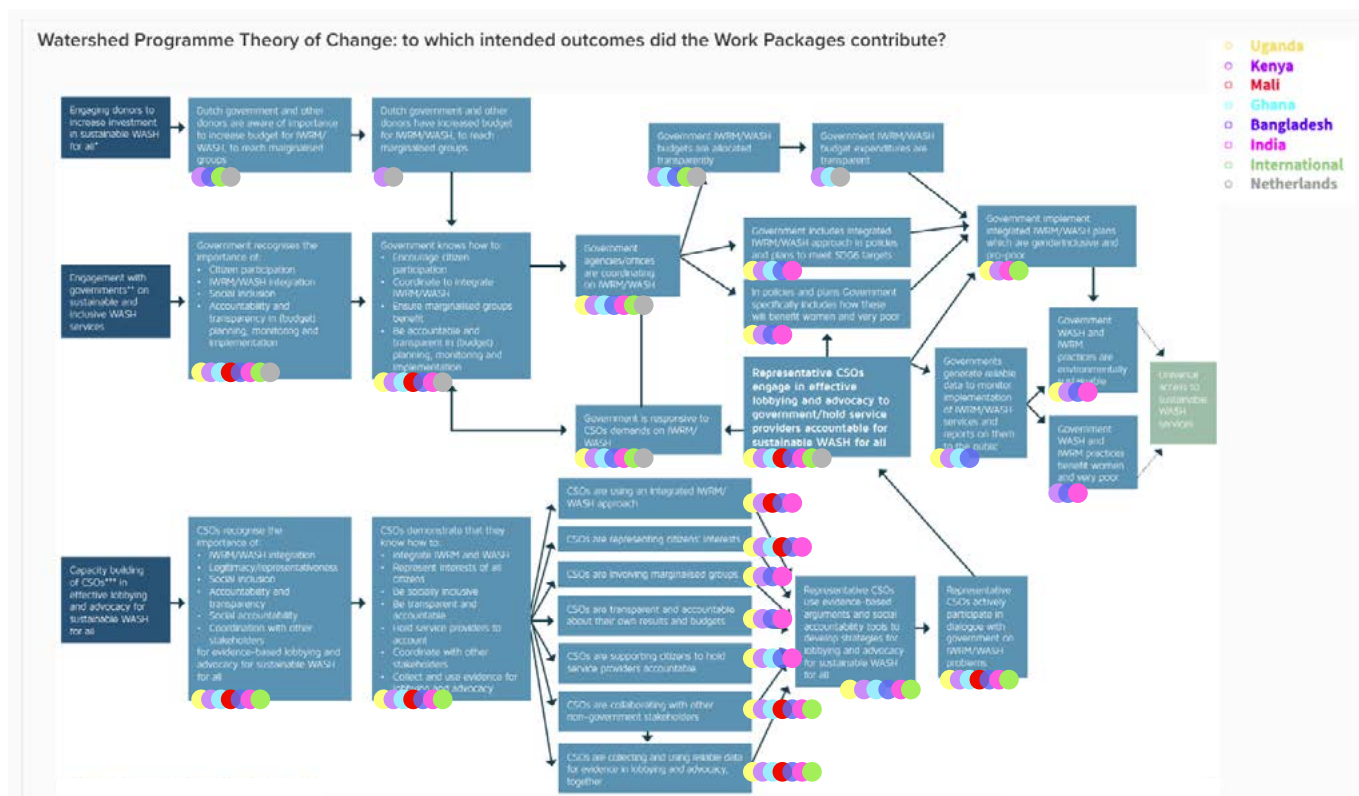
Watershed Programme Theory of Change: to which intended outcomes did the Work Packages contribute?

Uganda
Kenya
Mali
Ghana
Bangladesh
India
International
Netherlands

Engaging donors to increase investment in sustainable WASH for all*

Dutch government and other donors are aware of importance to increase budget for IWRM/WASH, to reach marginalised groups

Dutch government and other donors have increased budget for IWRM/WASH, to reach marginalised groups

Government IWRM/WASH budgets are allocated transparently

Government IWRM/WASH budget expenditures are transparent

Engagement with governments** on sustainable and inclusive WASH services

Government recognises the importance of:
- Citizen participation
- IWRM/WASH integration
- Social inclusion
- Accountability and transparency in (budget) planning, monitoring and implementation

Government knows how to:
- Encourage citizen participation
- Coordinate to integrate IWRM/WASH
- Ensure marginalised groups benefit
- Be accountable and transparent in (budget) planning, monitoring and implementation

Government agencies/offices are coordinating on IWRM/WASH

Government includes integrated IWRM/WASH approach in policies and plans to meet SDG6 targets

In policies and plans Government specifically includes how these will benefit women and very poor

Government implement integrated IWRM/WASH plans which are genderinclusive and pro-poor

Representative CSOs engage in effective lobbying and advocacy to government/hold service providers accountable for sustainable WASH for all

Governments generate reliable data to monitor implementation of IWRM/WASH services and reports on them to the public

Government WASH and IWRM practices are environmentally sustainable

Government WASH and IWRM practices benefit women and very poor

Universal access to sustainable WASH services

Government is responsive to CSOs demands on IWRM/WASH

Capacity building of CSOs*** in effective lobbying and advocacy for sustainable WASH for all

CSOs recognise the importance of:
- IWRM/WASH integration
- Legitimacy/representativeness
- Social inclusion
- Accountability and transparency
- Social accountability
- Coordination with other stakeholders
for evidence-based lobbying and advocacy for sustainable WASH for all

CSOs demonstrate that they know how to:
- Integrate IWRM and WASH
- Represent interests of all citizens
- Be socially inclusive
- Be transparent and accountable
- Hold service providers to account
- Coordinate with other stakeholders
- Collect and use evidence for lobbying and advocacy

CSOs are using an integrated IWRM/WASH approach

CSOs are representing citizens' interests

CSOs are involving marginalised groups

CSOs are transparent and accountable about their own results and budgets

CSOs are supporting citizens to hold service providers accountable

CSOs are collaborating with other non-government stakeholders

CSOs are collecting and using reliable data for evidence in lobbying and advocacy, together

Representative CSOs use evidence-based arguments and social accountability tools to develop strategies for lobbying and advocacy for sustainable WASH for all

Representative CSOs actively participate in dialogue with government on IWRM/WASH problems